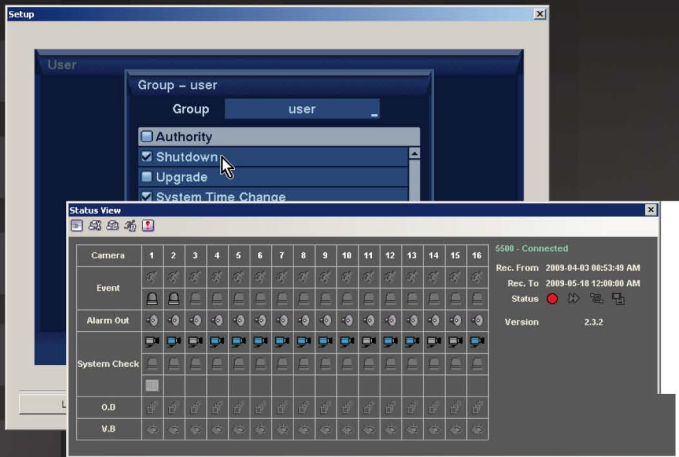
Setup

User

Group – user

Group user

Authority
Shutdown
Upgrade
System Time Change

Status View

| Camera | 1 | 2 | 3 | 4 | 5 | 6 | 7 | 8 | 9 | 10 | 11 | 12 | 13 | 14 | 15 | 16 |
|---|---|---|---|---|---|---|---|---|---|---|---|---|---|---|---|---|
| Event | | | | | | | | | | | | | | | | |
| Alarm Out | | | | | | | | | | | | | | | | |
| System Check | | | | | | | | | | | | | | | | |
| O.D | | | | | | | | | | | | | | | | |
| V.B | | | | | | | | | | | | | | | | |

5500 - Connected

Rec. From 2009-04-03 08:53:49 AM
Rec. To 2009-05-18 12:00:00 AM
Status

Version 2.3.2

L